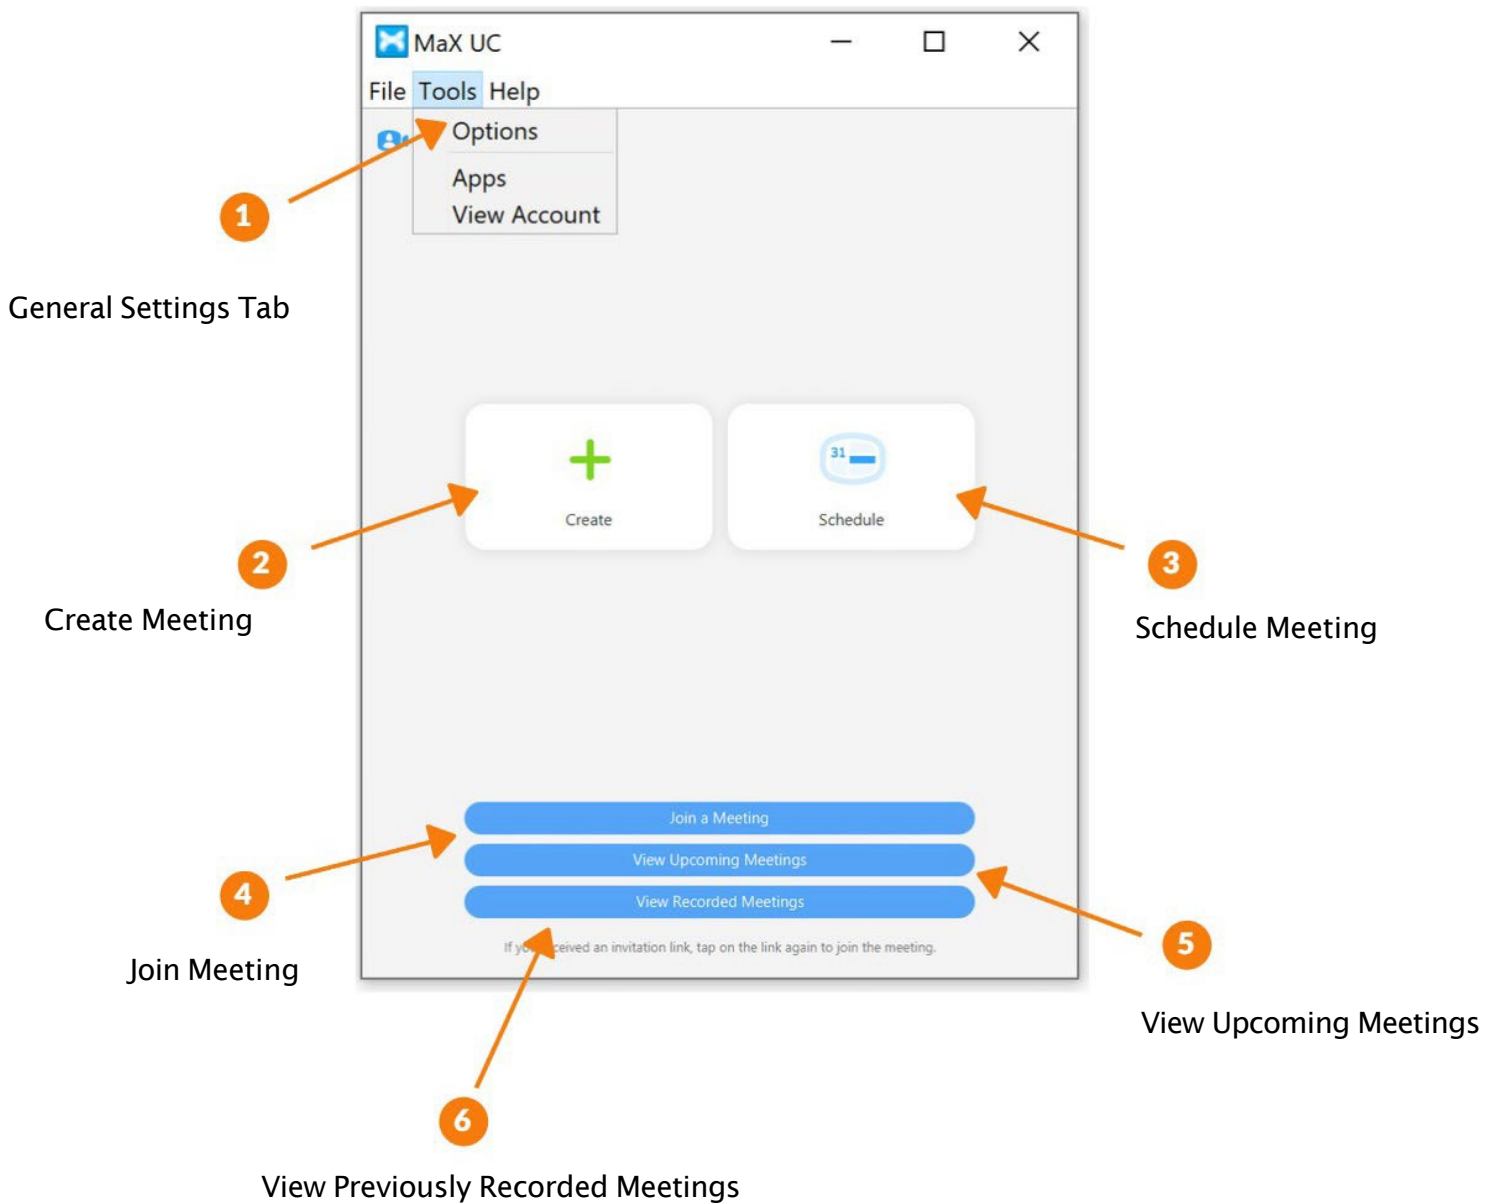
MaX UC

File Tools Help

Options

Apps

View Account

1

General Settings Tab

31

Create

Schedule

2

Create Meeting

3

Schedule Meeting

Join a Meeting

View Upcoming Meetings

View Recorded Meetings

If y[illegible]ceived an invitation link, tap on the link again to join the meeting.

4

Join Meeting

5

View Upcoming Meetings

6

View Previously Recorded Meetings